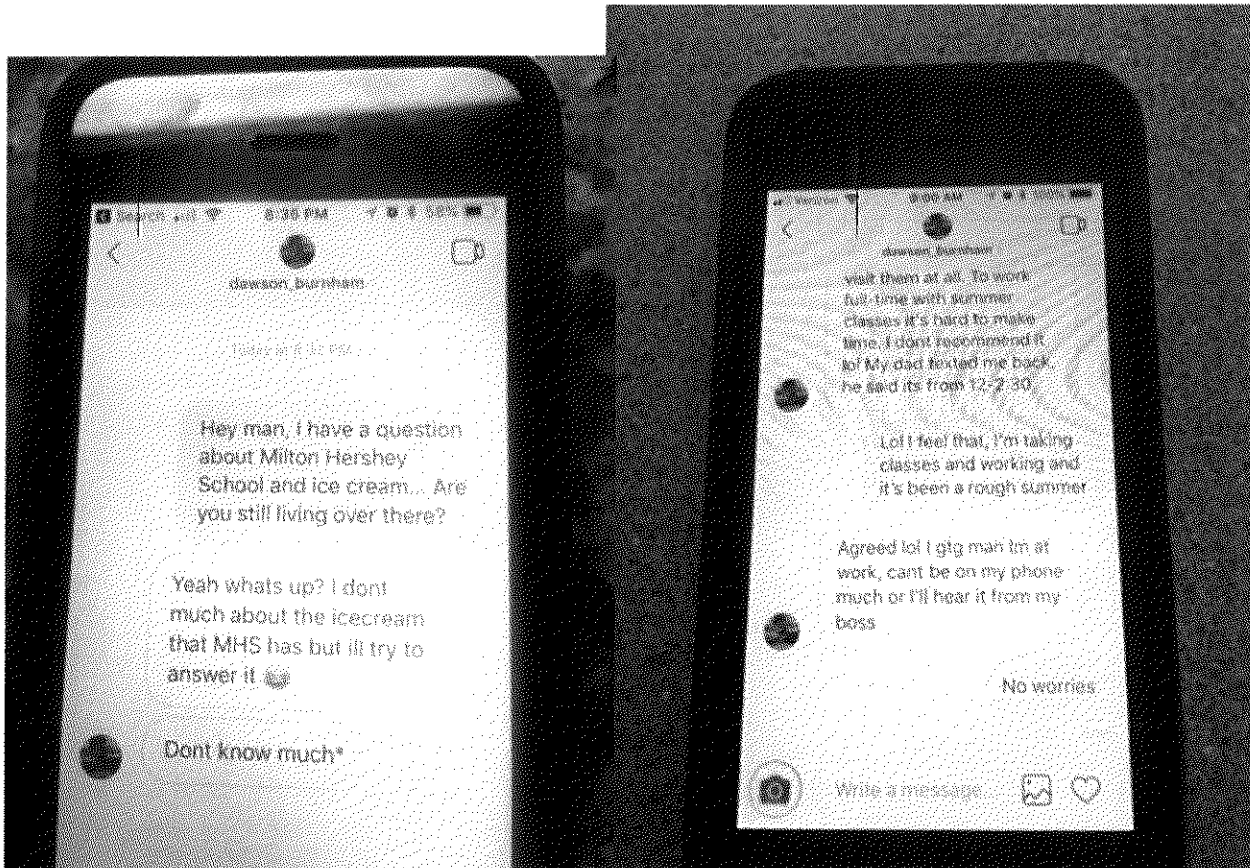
Search 8:39 PM

dawson_burnham

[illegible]

Hey man, I have a question about Milton Hershey School and ice cream... Are you still living over there?

Yeah whats up? I dont much about the icecream that MHS has but ill try to answer it

Dont know much*

Verizon 9:00 AM

dawson_burnham

visit them at all. To work full-time with summer classes it's hard to make time. I dont recommend it lol My dad texted me back, he said its from 12-2:30

Lol I feel that, I'm taking classes and working and it's been a rough summer

Agreed lol I gig man Im at work, cant be on my phone much or I'll hear it from my boss

No worries

Write a message...